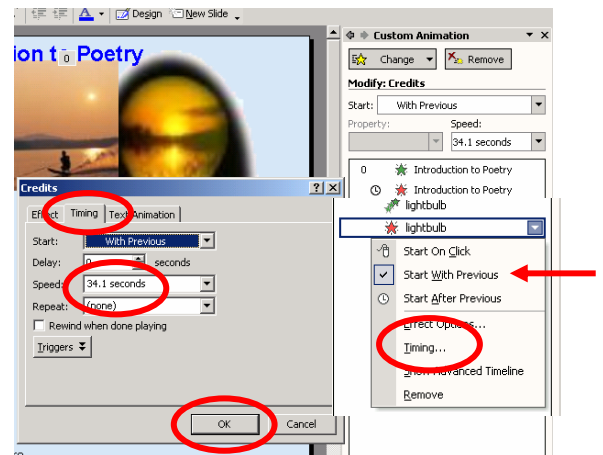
Design New Slide

ion t 0 Poetry

Custom Animation

Change Remove

Modify: Credits

Start: With Previous

Property: Speed:

34.1 seconds

0 Introduction to Poetry

Introduction to Poetry

lightbulb

lightbulb

Start On Click

Start With Previous

Start After Previous

Effect Options...

Timing...

Show Advanced Timeline

Remove

Credits ? X

Effect Timing Text Animation

Start: With Previous

Delay: 0 seconds

Speed: 34.1 seconds

Repeat: (none)

Rewind when done playing

Triggers

OK Cancel